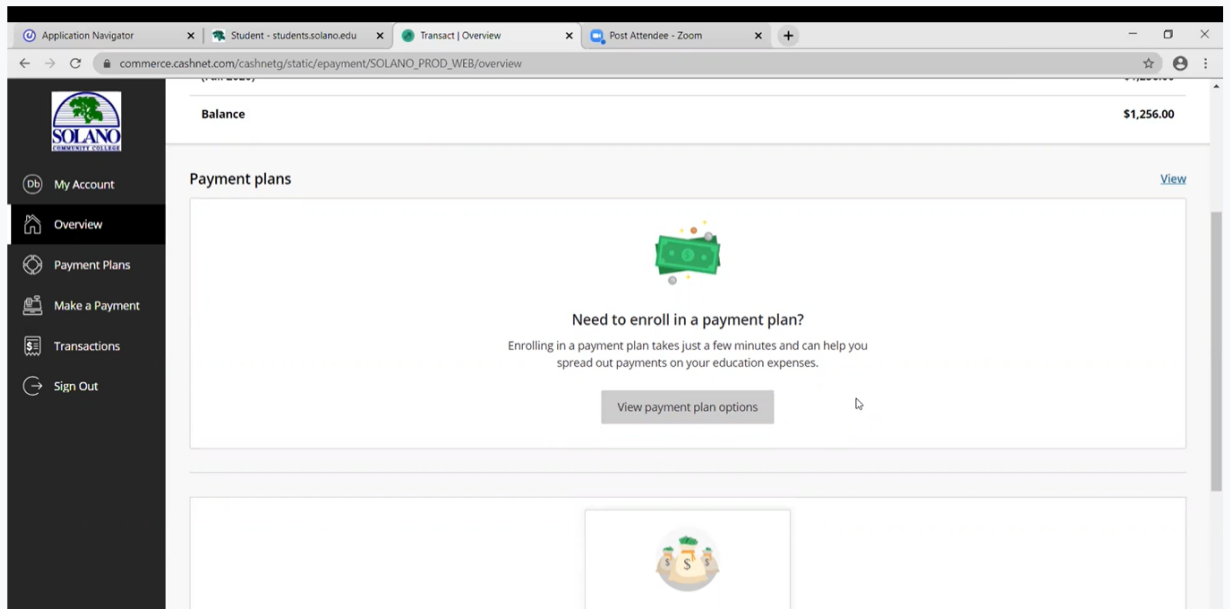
Application Navigator
Student - students.solano.edu
Transact | Overview
Post Attendee - Zoom
commerce.cashnet.com/cashnetg/static/epayment/SOLANO_PROD_WEB/overview

SOLANO
COMMUNITY COLLEGE

Db My Account
Overview
Payment Plans
Make a Payment
Transactions
Sign Out

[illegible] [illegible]

Balance $1,256.00

Payment plans View

Need to enroll in a payment plan?

Enrolling in a payment plan takes just a few minutes and can help you spread out payments on your education expenses.

View payment plan options